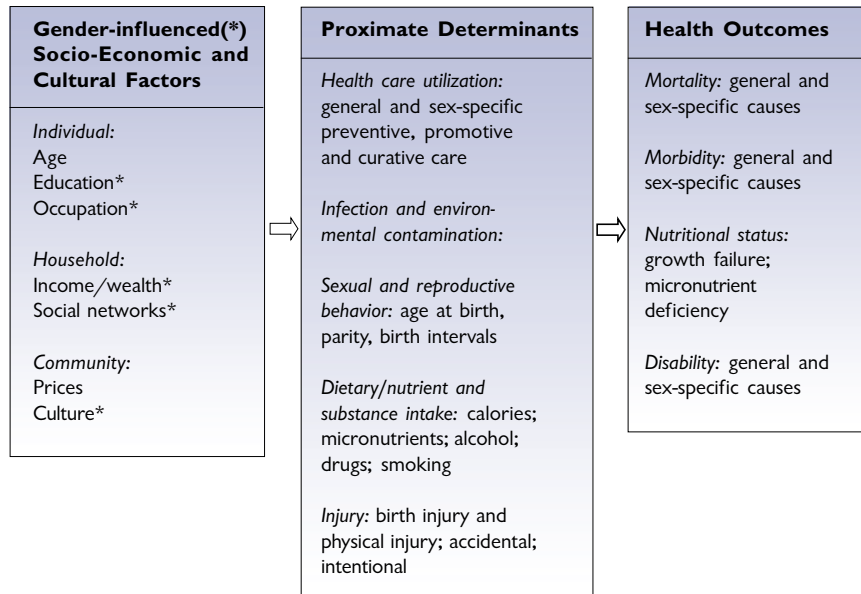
Gender-influenced(*) Socio-Economic and Cultural Factors

Individual:
Age
Education*
Occupation*

Household:
Income/wealth*
Social networks*

Community:
Prices
Culture*

Proximate Determinants

Health care utilization: general and sex-specific preventive, promotive and curative care

Infection and environmental contamination:

Sexual and reproductive behavior: age at birth, parity, birth intervals

Dietary/nutrient and substance intake: calories; micronutrients; alcohol; drugs; smoking

Injury: birth injury and physical injury; accidental; intentional

Health Outcomes

Mortality: general and sex-specific causes

Morbidity: general and sex-specific causes

Nutritional status: growth failure; micronutrient deficiency

Disability: general and sex-specific causes